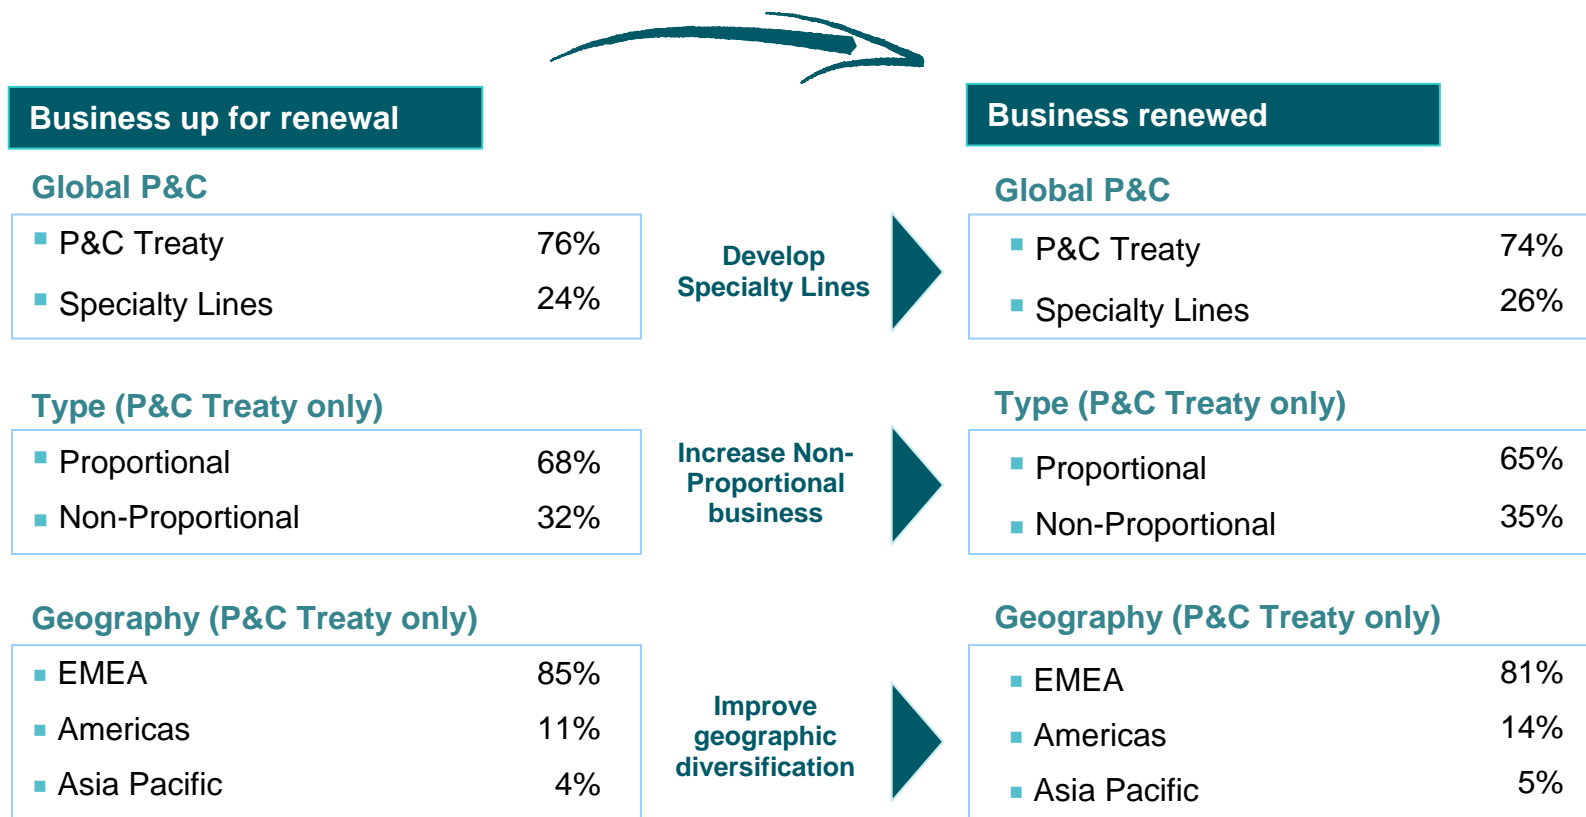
Business up for renewal

Global P&C

- P&C Treaty 76%
- Specialty Lines 24%

Type (P&C Treaty only)

- Proportional 68%
- Non-Proportional 32%

Geography (P&C Treaty only)

- EMEA 85%
- Americas 11%
- Asia Pacific 4%

Develop Specialty Lines

Increase Non-Proportional business

Improve geographic diversification

Business renewed

Global P&C

- P&C Treaty 74%
- Specialty Lines 26%

Type (P&C Treaty only)

- Proportional 65%
- Non-Proportional 35%

Geography (P&C Treaty only)

- EMEA 81%
- Americas 14%
- Asia Pacific 5%